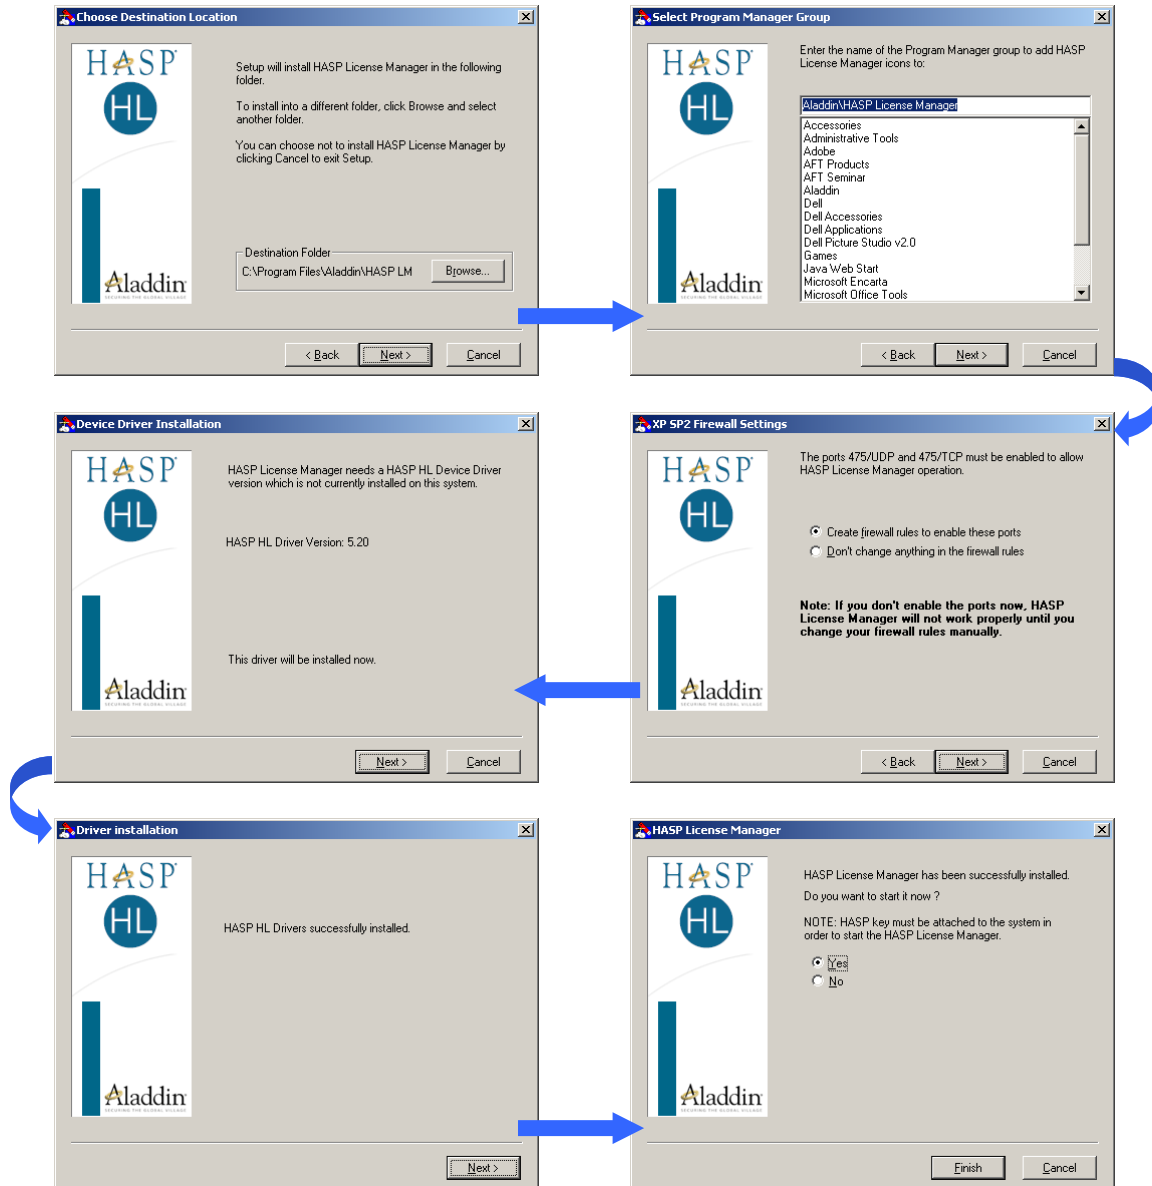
Choose Destination Location

HASP HL Aladdin SECURING THE GLOBAL VILLAGE

Setup will install HASP License Manager in the following folder.

To install into a different folder, click Browse and select another folder.

You can choose not to install HASP License Manager by clicking Cancel to exit Setup.

Destination Folder
C:\Program Files\Aladdin\HASP LM
Browse...

< Back | Next > | Cancel

Select Program Manager Group

HASP HL Aladdin SECURING THE GLOBAL VILLAGE

Enter the name of the Program Manager group to add HASP License Manager icons to:

Aladdin\HASP License Manager

Accessories
Administrative Tools
Adobe
AFT Products
AFT Seminar
Aladdin
Dell
Dell Accessories
Dell Applications
Dell Picture Studio v2.0
Games
Java Web Start
Microsoft Encarta
Microsoft Office Tools

< Back | Next > | Cancel

Device Driver Installation

HASP HL Aladdin SECURING THE GLOBAL VILLAGE

HASP License Manager needs a HASP HL Device Driver version which is not currently installed on this system.

HASP HL Driver Version: 5.20

This driver will be installed now.

Next > | Cancel

XP SP2 Firewall Settings

HASP HL Aladdin SECURING THE GLOBAL VILLAGE

The ports 475/UDP and 475/TCP must be enabled to allow HASP License Manager operation.

Create firewall rules to enable these ports
Don't change anything in the firewall rules

Note: If you don't enable the ports now, HASP License Manager will not work properly until you change your firewall rules manually.

< Back | Next > | Cancel

Driver installation

HASP HL Aladdin SECURING THE GLOBAL VILLAGE

HASP HL Drivers successfully installed.

Next >

HASP License Manager

HASP HL Aladdin SECURING THE GLOBAL VILLAGE

HASP License Manager has been successfully installed.

Do you want to start it now ?

NOTE: HASP key must be attached to the system in order to start the HASP License Manager.

Yes
No

Finish | Cancel